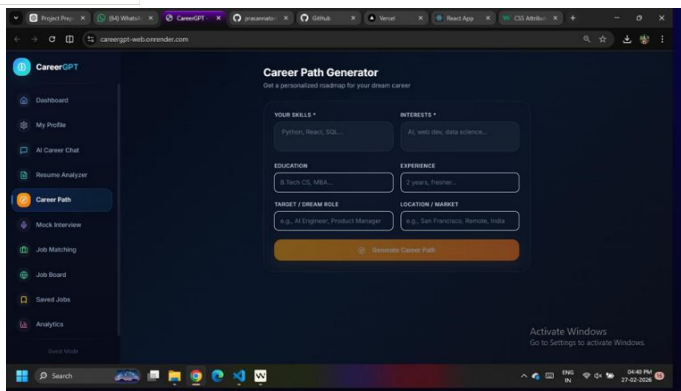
Project Prep × (84) WhatsA × CareerGPT × prasannato × GitHub × Vercel × React App × CSS Attribut ×

careergpt-web.onrender.com

CareerGPT

Dashboard

My Profile

AI Career Chat

Resume Analyzer

Career Path

Mock Interview

Job Matching

Job Board

Saved Jobs

Analytics

Guest Mode

Career Path Generator

Get a personalized roadmap for your dream career

YOUR SKILLS *

Python, React, SQL...

INTERESTS *

AI, web dev, data science...

EDUCATION

B.Tech CS, MBA...

EXPERIENCE

2 years, Fresher...

TARGET / DREAM ROLE

e.g., AI Engineer, Product Manager

LOCATION / MARKET

e.g., San Francisco, Remote, India

Generate Career Path

Activate Windows
Go to Settings to activate Windows.

Search

ENG IN

04:40 PM
27-02-2026